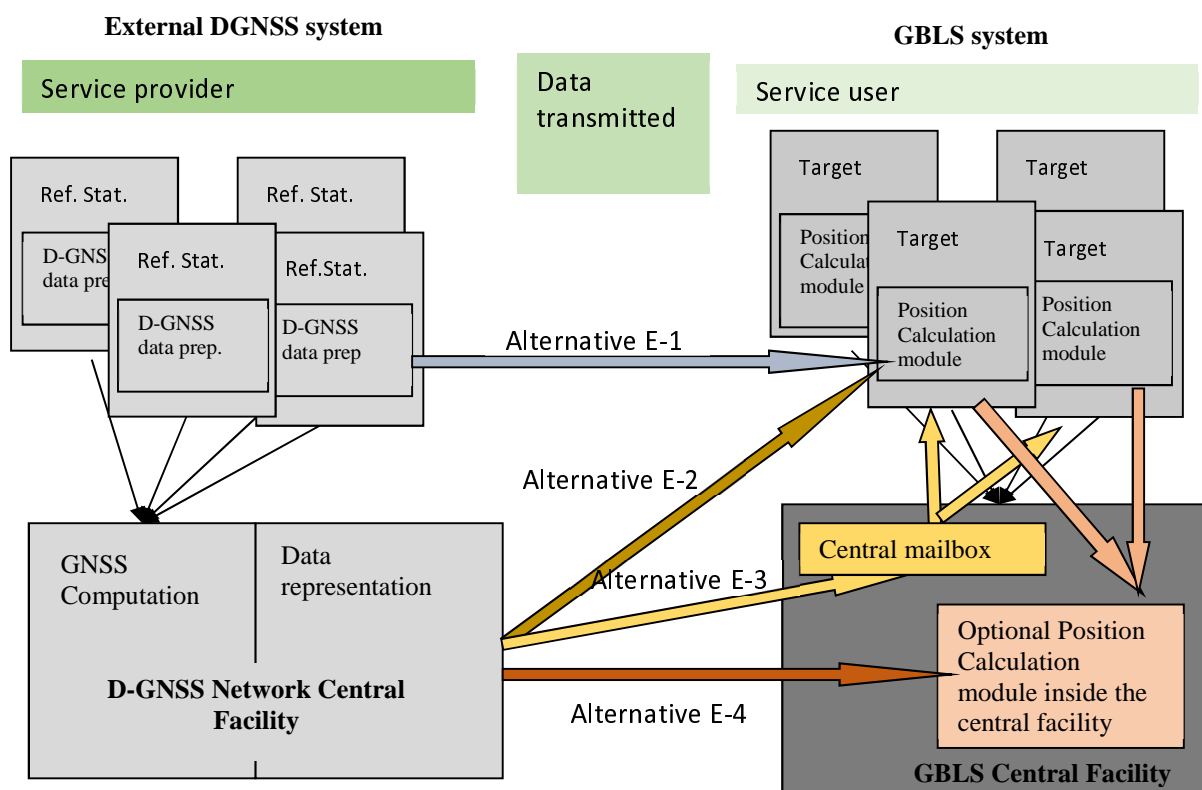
External DGNSS system

Service provider

Data transmitted

GBLS system

Service user

Ref. Stat.

D-GNSS data pre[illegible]

Ref. Stat.

Ref. Stat.

D-GNSS data prep.

Ref.Stat.

D-GNSS data prep

Target

Position Calculat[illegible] module

Target

Target

Position Calculation module

Target

Position Calculation module

Alternative E-1

Alternative E-2

Alternative E-3

Alternative E-4

GNSS Computation

Data representation

D-GNSS Network Central Facility

Central mailbox

Optional Position Calculation module inside the central facility

GBLS Central Facility